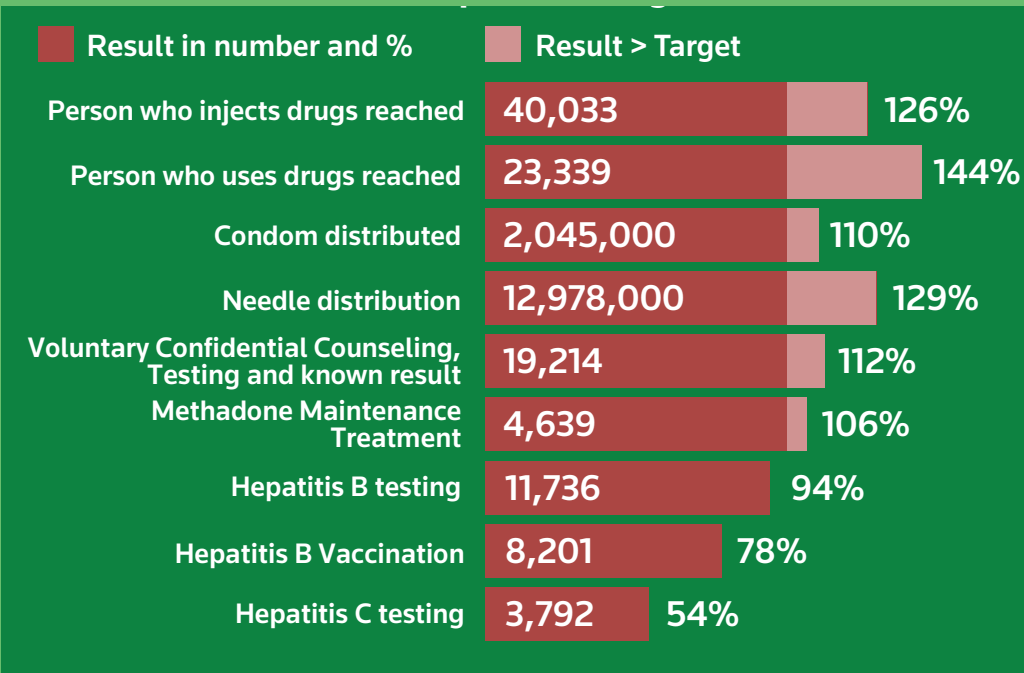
Result in number and %
Result > Target

Person who injects drugs reached 40,033 126%
Person who uses drugs reached 23,339 144%
Condom distributed 2,045,000 110%
Needle distribution 12,978,000 129%
Voluntary Confidential Counseling, Testing and known result 19,214 112%
Methadone Maintenance Treatment 4,639 106%
Hepatitis B testing 11,736 94%
Hepatitis B Vaccination 8,201 78%
Hepatitis C testing 3,792 54%